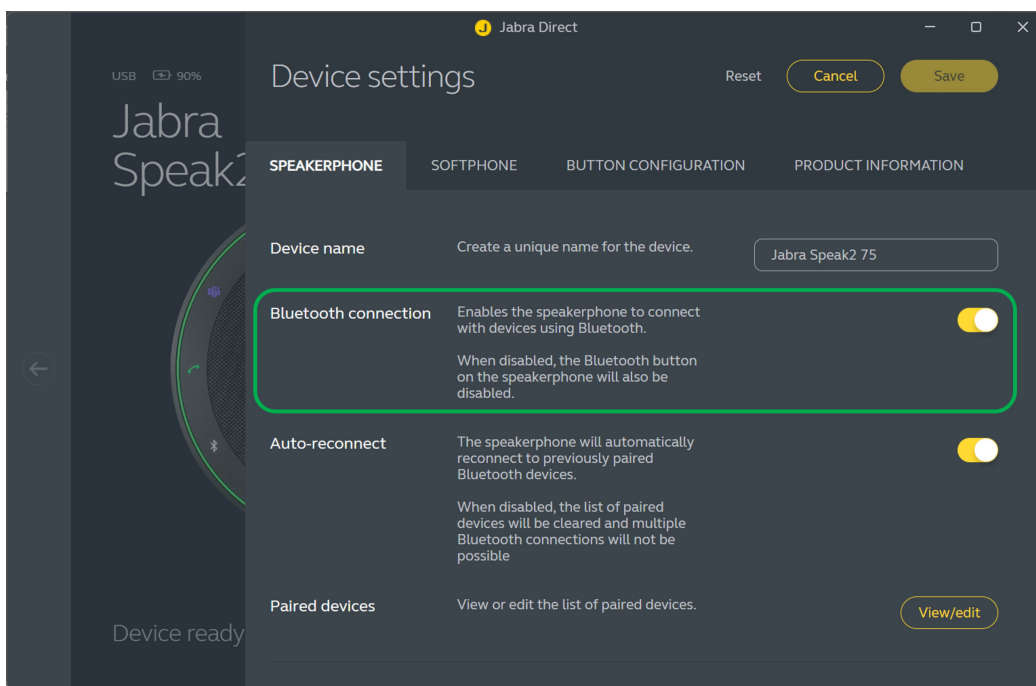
Jabra Direct

USB 90%

Jabra Speak2

Device ready

Device settings

Reset Cancel Save

SPEAKERPHONE SOFTPHONE BUTTON CONFIGURATION PRODUCT INFORMATION

Device name

Create a unique name for the device.

Jabra Speak2 75

Bluetooth connection

Enables the speakerphone to connect with devices using Bluetooth.

When disabled, the Bluetooth button on the speakerphone will also be disabled.

Auto-reconnect

The speakerphone will automatically reconnect to previously paired Bluetooth devices.

When disabled, the list of paired devices will be cleared and multiple Bluetooth connections will not be possible

Paired devices

View or edit the list of paired devices.

View/edit